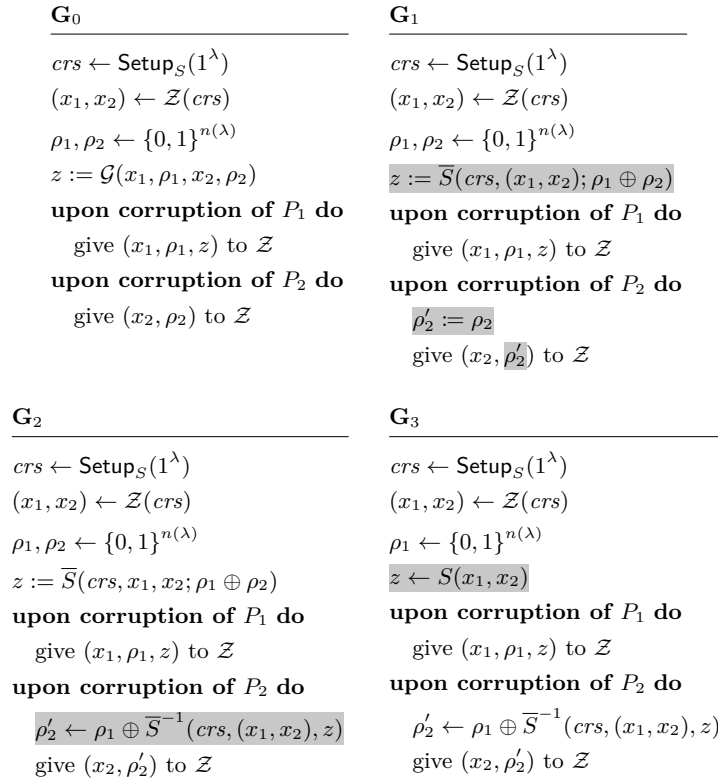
$\mathbf{G}_0$

$crs \leftarrow \mathsf{Setup}_S(1^\lambda)$
$(x_1, x_2) \leftarrow \mathcal{Z}(crs)$
$\rho_1, \rho_2 \leftarrow \{0,1\}^{n(\lambda)}$
$z := \mathcal{G}(x_1, \rho_1, x_2, \rho_2)$
**upon corruption of** $P_1$ **do**
give $(x_1, \rho_1, z)$ to $\mathcal{Z}$
**upon corruption of** $P_2$ **do**
give $(x_2, \rho_2)$ to $\mathcal{Z}$

$\mathbf{G}_1$

$crs \leftarrow \mathsf{Setup}_S(1^\lambda)$
$(x_1, x_2) \leftarrow \mathcal{Z}(crs)$
$\rho_1, \rho_2 \leftarrow \{0,1\}^{n(\lambda)}$
$z := \overline{S}(crs, (x_1, x_2); \rho_1 \oplus \rho_2)$
**upon corruption of** $P_1$ **do**
give $(x_1, \rho_1, z)$ to $\mathcal{Z}$
**upon corruption of** $P_2$ **do**
$\rho_2' := \rho_2$
give $(x_2, \rho_2')$ to $\mathcal{Z}$

$\mathbf{G}_2$

$crs \leftarrow \mathsf{Setup}_S(1^\lambda)$
$(x_1, x_2) \leftarrow \mathcal{Z}(crs)$
$\rho_1, \rho_2 \leftarrow \{0,1\}^{n(\lambda)}$
$z := \overline{S}(crs, x_1, x_2; \rho_1 \oplus \rho_2)$
**upon corruption of** $P_1$ **do**
give $(x_1, \rho_1, z)$ to $\mathcal{Z}$
**upon corruption of** $P_2$ **do**
$\rho_2' \leftarrow \rho_1 \oplus \overline{S}^{-1}(crs, (x_1, x_2), z)$
give $(x_2, \rho_2')$ to $\mathcal{Z}$

$\mathbf{G}_3$

$crs \leftarrow \mathsf{Setup}_S(1^\lambda)$
$(x_1, x_2) \leftarrow \mathcal{Z}(crs)$
$\rho_1 \leftarrow \{0,1\}^{n(\lambda)}$
$z \leftarrow S(x_1, x_2)$
**upon corruption of** $P_1$ **do**
give $(x_1, \rho_1, z)$ to $\mathcal{Z}$
**upon corruption of** $P_2$ **do**
$\rho_2' \leftarrow \rho_1 \oplus \overline{S}^{-1}(crs, (x_1, x_2), z)$
give $(x_2, \rho_2')$ to $\mathcal{Z}$